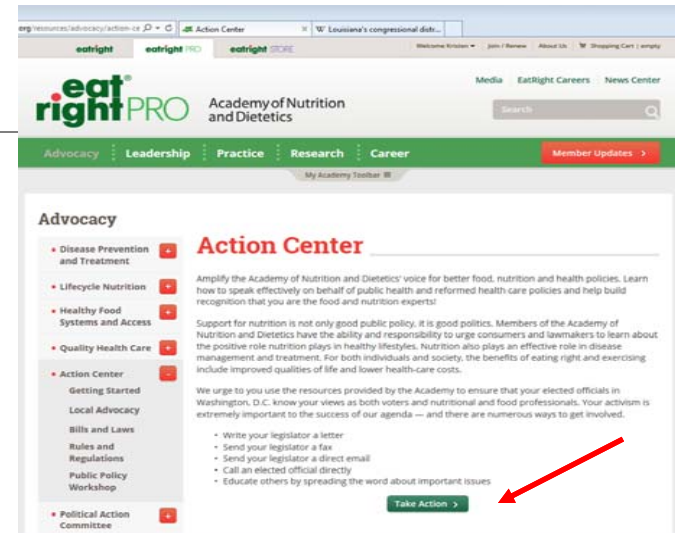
org/resources/advocacy/action-ce
Action Center
Louisiana's congressional distr...

eatright eatright PRO eatright STORE
Welcome Kristen | Join / Renew | About Us | Shopping Cart | empty

eat right PRO
Academy of Nutrition and Dietetics

Media | EatRight Careers | News Center
Search

Advocacy | Leadership | Practice | Research | Career
Member Updates >
My Academy Toolbar

Advocacy

• Disease Prevention and Treatment +
• Lifecycle Nutrition +
• Healthy Food Systems and Access +
• Quality Health Care +
• Action Center −
Getting Started
Local Advocacy
Bills and Laws
Rules and Regulations
Public Policy Workshop
• Political Action Committee +

Action Center

Amplify the Academy of Nutrition and Dietetics' voice for better food, nutrition and health policies. Learn how to speak effectively on behalf of public health and reformed health care policies and help build recognition that you are the food and nutrition experts!

Support for nutrition is not only good public policy, it is good politics. Members of the Academy of Nutrition and Dietetics have the ability and responsibility to urge consumers and lawmakers to learn about the positive role nutrition plays in healthy lifestyles. Nutrition also plays an effective role in disease management and treatment. For both individuals and society, the benefits of eating right and exercising include improved qualities of life and lower health-care costs.

We urge to you use the resources provided by the Academy to ensure that your elected officials in Washington, D.C. know your views as both voters and nutritional and food professionals. Your activism is extremely important to the success of our agenda — and there are numerous ways to get involved.

• Write your legislator a letter
• Send your legislator a fax
• Send your legislator a direct email
• Call an elected official directly
• Educate others by spreading the word about important issues

Take Action >